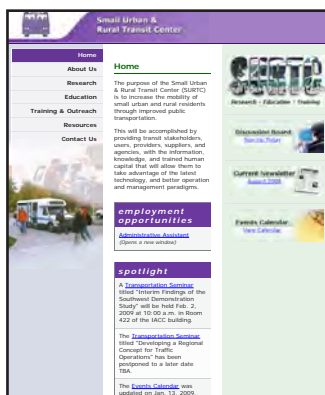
Small Urban & Rural Transit Center

Home
About Us
Research
Education
Training & Outreach
Resources
Contact Us

Home

The purpose of the Small Urban & Rural Transit Center (SURTC) is to increase the mobility of small urban and rural residents through improved public transportation.

This will be accomplished by providing transit stakeholders, users, providers, suppliers, and agencies, with the information, knowledge, and trained human capital that will allow them to take advantage of the latest technology, and better operation and management paradigms.

employment opportunities

Administrative Assistant
(Opens a new window)

spotlight

A Transportation Seminar titled "Interim Findings of the Southwest Demonstration Study" will be held Feb. 2, 2009 at 10:00 a.m. in Room 422 of the IACC building.

The Transportation Seminar titled "Developing a Regional Concept for Traffic Operations" has been postponed to a later date TBA.

The Events Calendar was updated on Jan. 13, 2009.

SURTC
Research · Education · Training

Discussion Board
Sign Up Today!

Current Newsletter
August 2008

Events Calendar
View Calendar